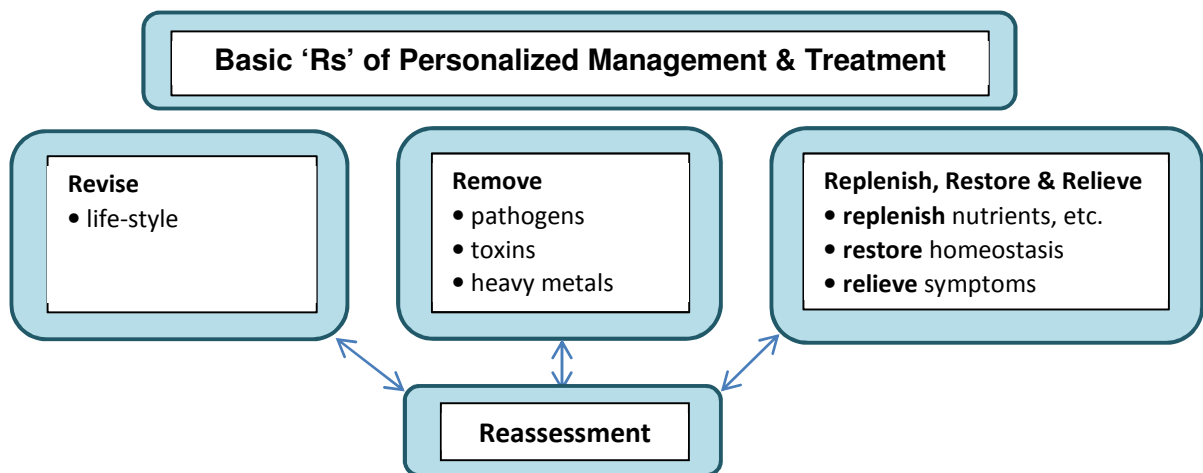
Basic ‘Rs’ of Personalized Management & Treatment

Revise
• life-style

Remove
• pathogens
• toxins
• heavy metals

Replenish, Restore & Relieve
• replenish nutrients, etc.
• restore homeostasis
• relieve symptoms

Reassessment